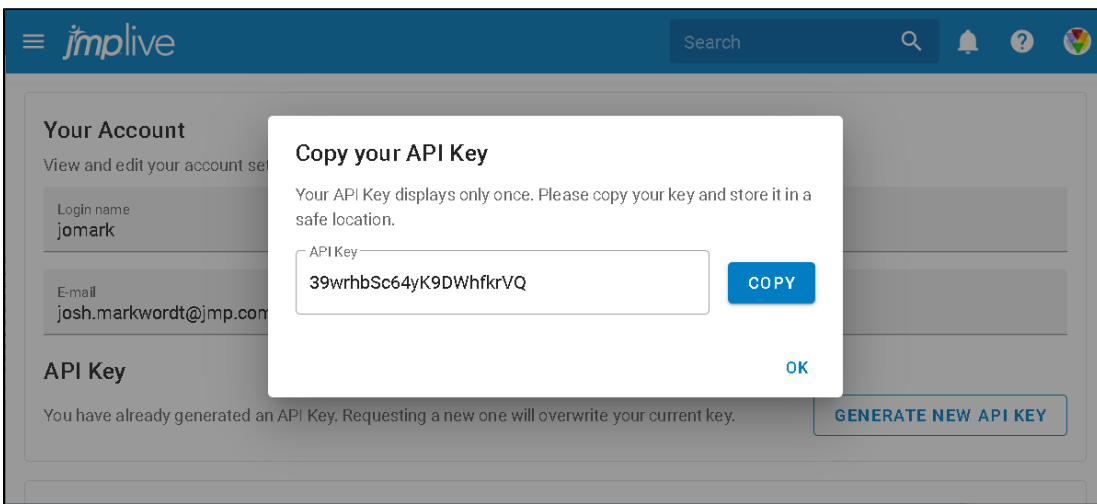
jmplive

Search

Your Account

View and edit your account set

Login name
jomark

E-mail
josh.markwordt@jmp.com

API Key

You have already generated an API Key. Requesting a new one will overwrite your current key.

GENERATE NEW API KEY

Copy your API Key

Your API Key displays only once. Please copy your key and store it in a safe location.

API Key
39wrhbSc64yK9DWhfkrVQ

COPY

OK